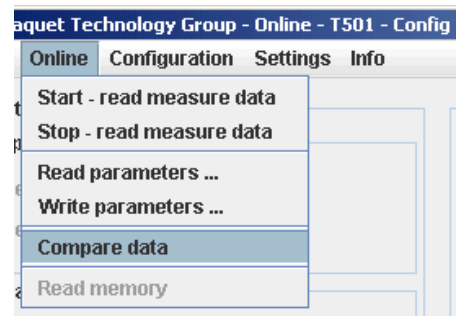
aquet Technology Group - Online - T501 - Config

Online Configuration Settings Info

Start - read measure data
Stop - read measure data
Read parameters ...
Write parameters ...
Compare data
Read memory